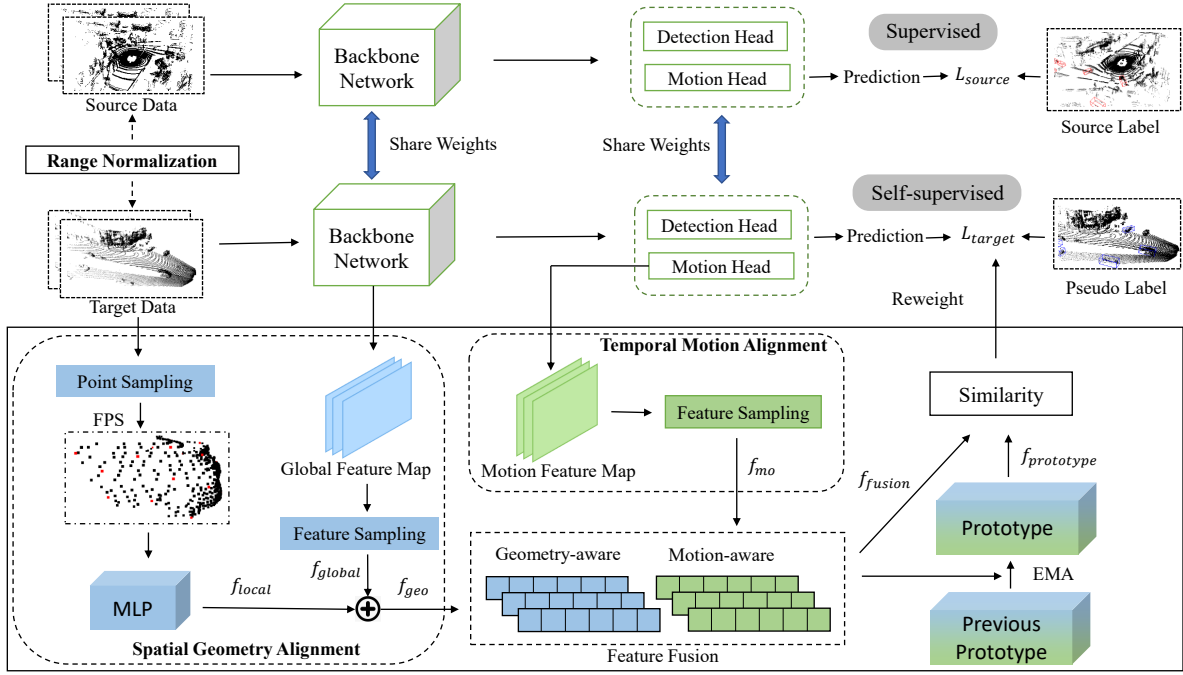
Source Data

Backbone Network

Detection Head

Motion Head

Supervised

Prediction → $L_{source}$

Source Label

Range Normalization

Share Weights

Share Weights

Self-supervised

Target Data

Backbone Network

Detection Head

Motion Head

Prediction → $L_{target}$

Pseudo Label

Reweight

Point Sampling

FPS

Global Feature Map

Feature Sampling

MLP

$f_{local}$

$f_{global}$

$f_{geo}$

Spatial Geometry Alignment

Temporal Motion Alignment

Motion Feature Map

Feature Sampling

$f_{mo}$

Geometry-aware

Motion-aware

Feature Fusion

$f_{fusion}$

Similarity

$f_{prototype}$

Prototype

EMA

Previous Prototype